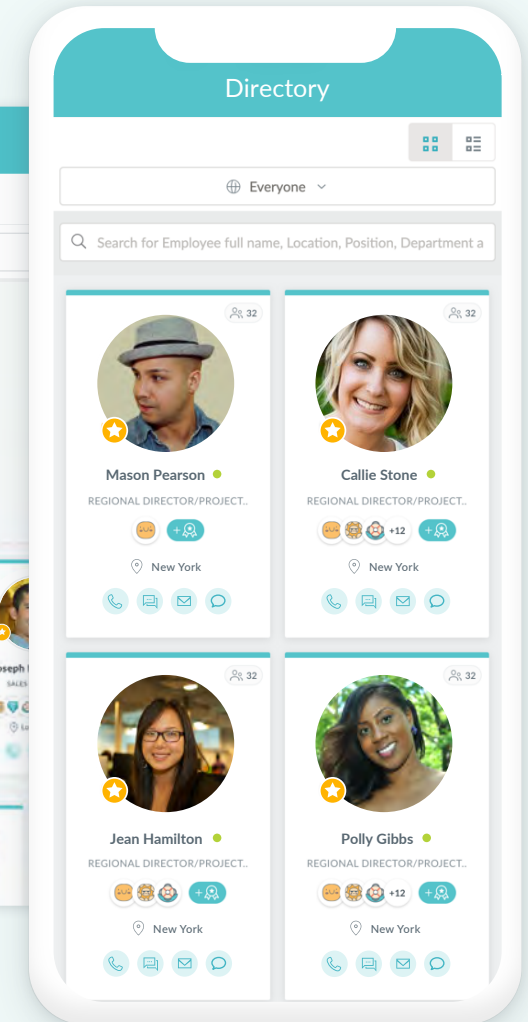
Directory

Everyone

Search for Employee full name, Location, Position, Department a

32

Mason Pearson

REGIONAL DIRECTOR/PROJECT..

+

New York

32

Callie Stone

REGIONAL DIRECTOR/PROJECT..

+12 +

New York

32

Jean Hamilton

REGIONAL DIRECTOR/PROJECT..

+

New York

32

Polly Gibbs

REGIONAL DIRECTOR/PROJECT..

+12 +

New York

oseph

SALES